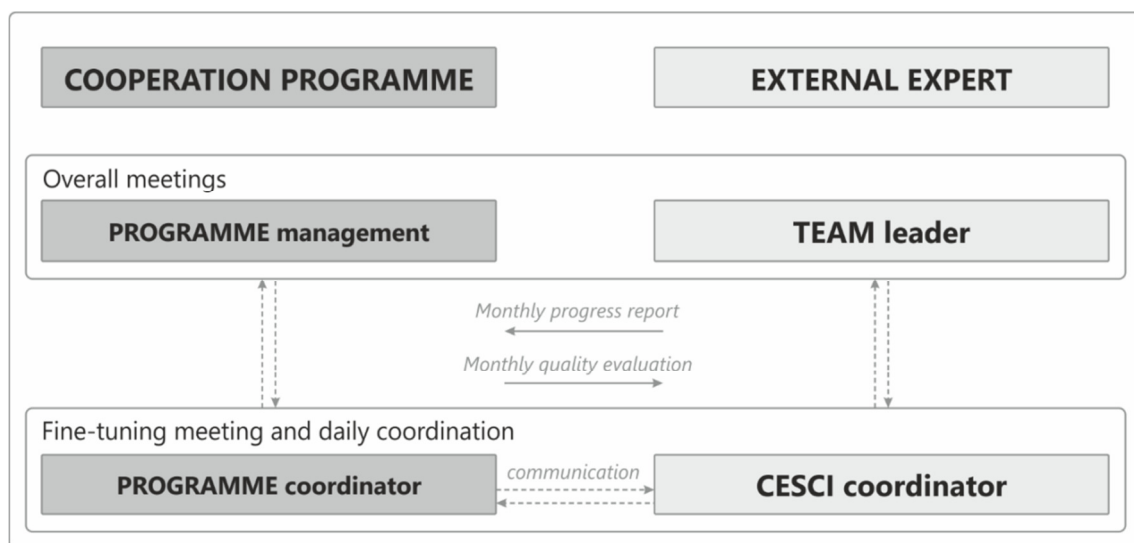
COOPERATION PROGRAMME

EXTERNAL EXPERT

Overall meetings

PROGRAMME management

TEAM leader

Monthly progress report

Monthly quality evaluation

Fine-tuning meeting and daily coordination

PROGRAMME coordinator

communication

CESCI coordinator